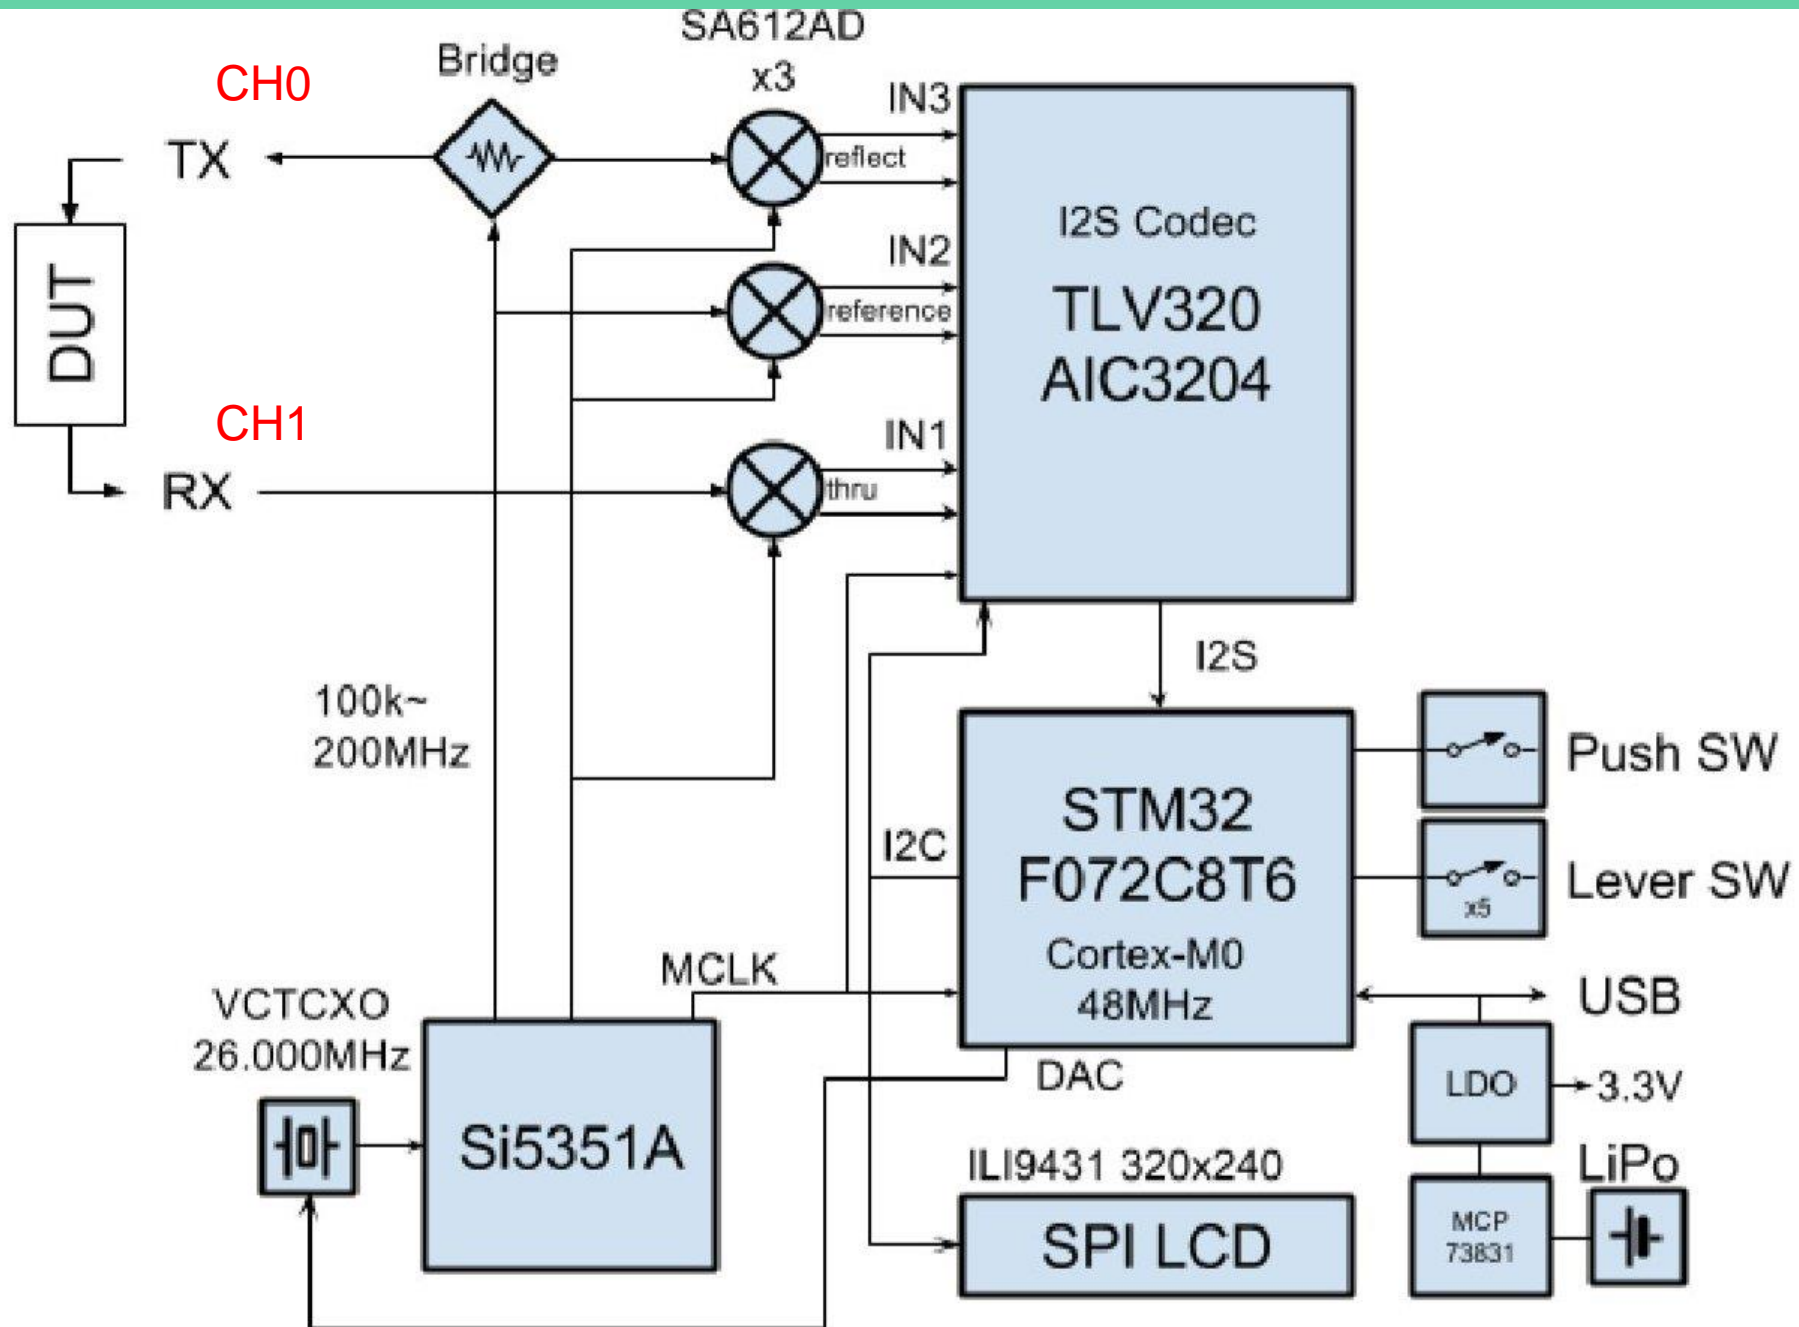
SA612AD
x3
Bridge
CH0
TX
DUT
CH1
RX
IN3
reflect
IN2
reference
IN1
thru
I2S Codec
TLV320
AIC3204
I2S
100k~
200MHz
STM32
F072C8T6
Cortex-M0
48MHz
I2C
Push SW
Lever SW
x5
USB
MCLK
VCTCXO
26.000MHz
Si5351A
DAC
LDO
3.3V
ILI9431 320x240
SPI LCD
LiPo
MCP
73831